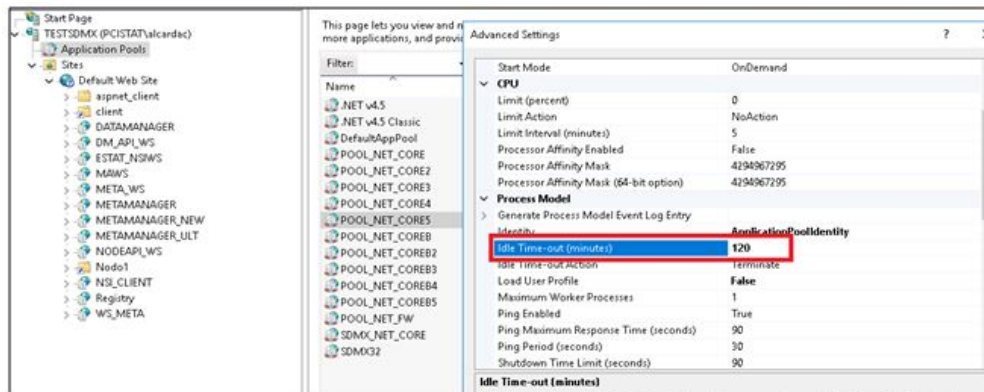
Start Page
TESTSDMX (PCISTAT\alcardac)
Application Pools
Sites
Default Web Site
aspnet_client
client
DATAMANAGER
DM_API_WS
ESTAT_NSIWS
MAWS
META_WS
METAMANAGER
METAMANAGER_NEW
METAMANAGER_ULT
NODEAPI_WS
Nodo1
NSI_CLIENT
Registry
WS_META

This page lets you view and m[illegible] more applications, and provi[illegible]

Filter:

Name
.NET v4.5
.NET v4.5 Classic
DefaultAppPool
POOL_NET_CORE
POOL_NET_CORE2
POOL_NET_CORE3
POOL_NET_CORE4
POOL_NET_CORE5
POOL_NET_COREB
POOL_NET_COREB2
POOL_NET_COREB3
POOL_NET_COREB4
POOL_NET_COREB5
POOL_NET_FW
SDMX_NET_CORE
SDMX32

Advanced Settings ?

| | |
|---|---|
| Start Mode | OnDemand |
| CPU | |
| Limit (percent) | 0 |
| Limit Action | NoAction |
| Limit Interval (minutes) | 5 |
| Processor Affinity Enabled | False |
| Processor Affinity Mask | 4294967295 |
| Processor Affinity Mask (64-bit option) | 4294967295 |
| Process Model | |
| Generate Process Model Event Log Entry | |
| Identity | ApplicationPoolIdentity |
| Idle Time-out (minutes) | 120 |
| Idle Time-out Action | Terminate |
| Load User Profile | False |
| Maximum Worker Processes | 1 |
| Ping Enabled | True |
| Ping Maximum Response Time (seconds) | 90 |
| Ping Period (seconds) | 30 |
| Shutdown Time Limit (seconds) | 90 |

Idle Time-out (minutes)